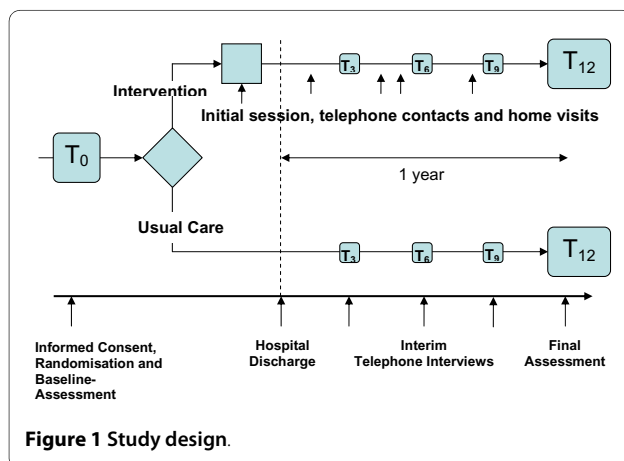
Intervention

Initial session, telephone contacts and home visits

$T_0$

$T_3$ $T_6$ $T_9$ $T_{12}$

1 year

Usual Care

$T_3$ $T_6$ $T_9$ $T_{12}$

Informed Consent, Randomisation and Baseline-Assessment

Hospital Discharge

Interim Telephone Interviews

Final Assessment

Figure 1 Study design.